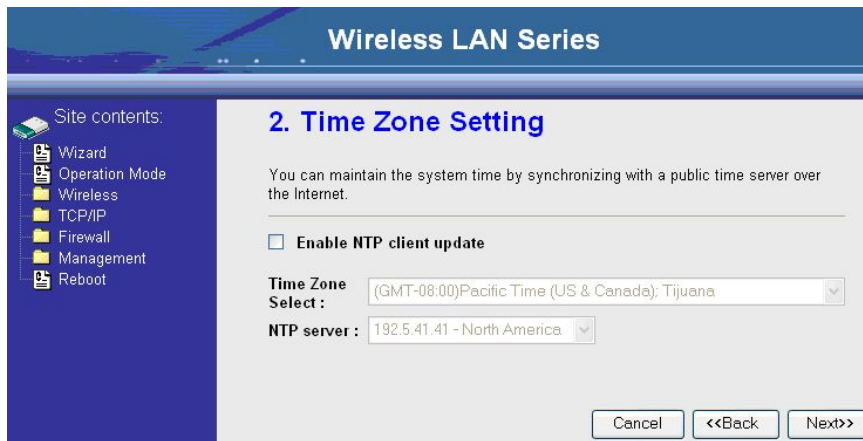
Wireless LAN Series

Site contents:
Wizard
Operation Mode
Wireless
TCP/IP
Firewall
Management
Reboot

2. Time Zone Setting

You can maintain the system time by synchronizing with a public time server over the Internet.

Enable NTP client update

Time Zone Select : (GMT-08:00)Pacific Time (US & Canada); Tijuana

NTP server : 192.5.41.41 - North America

Cancel <<Back Next>>